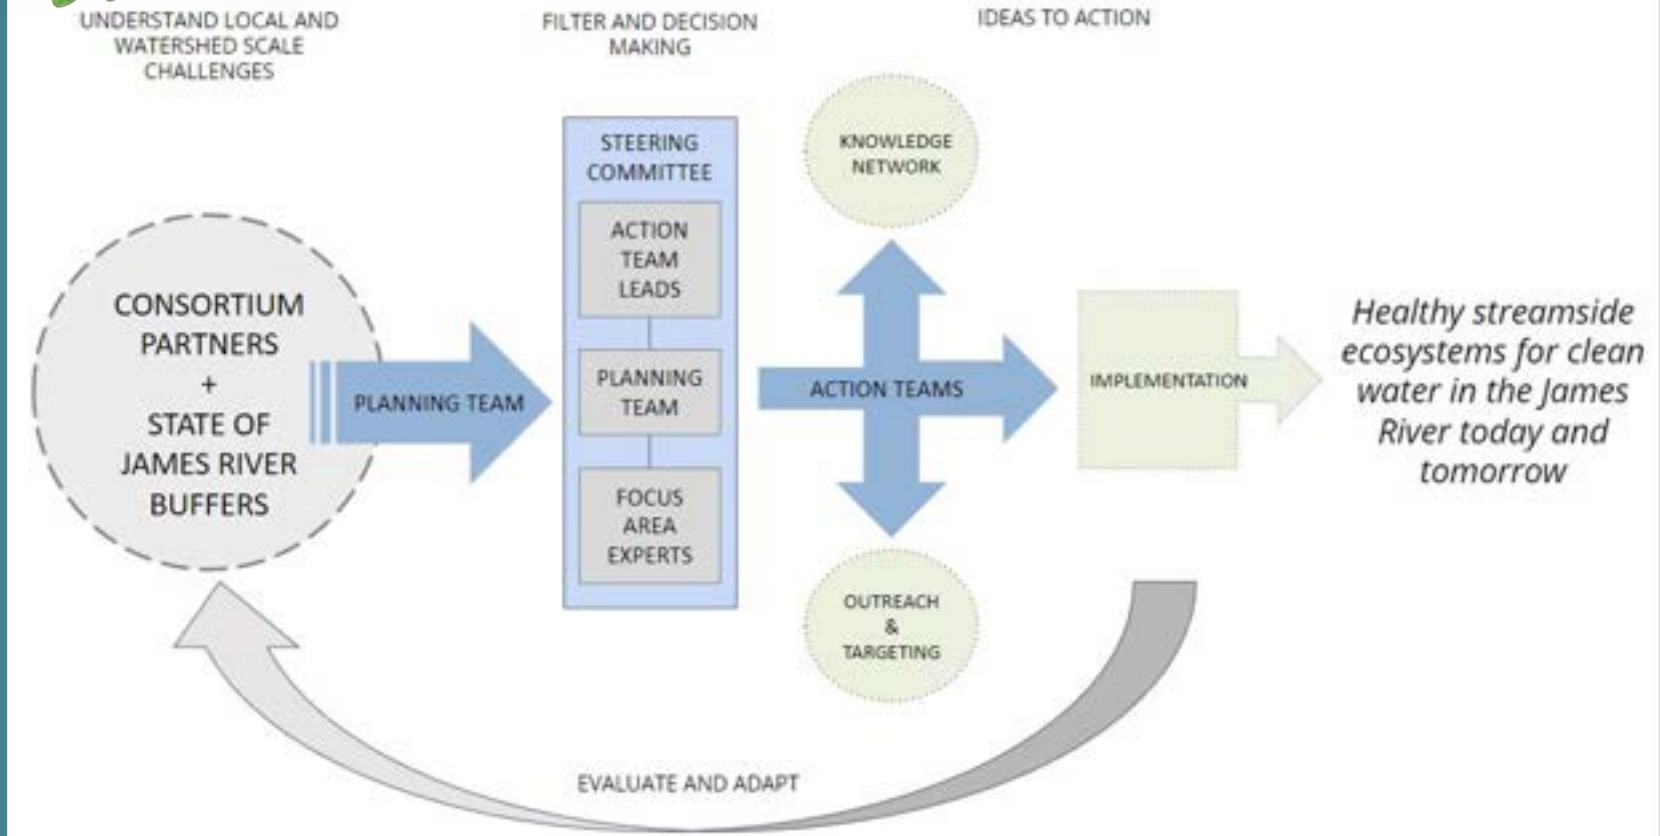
UNDERSTAND LOCAL AND WATERSHED SCALE CHALLENGES

FILTER AND DECISION MAKING

IDEAS TO ACTION

CONSORTIUM PARTNERS + STATE OF JAMES RIVER BUFFERS

PLANNING TEAM

STEERING COMMITTEE

ACTION TEAM LEADS

PLANNING TEAM

FOCUS AREA EXPERTS

KNOWLEDGE NETWORK

ACTION TEAMS

OUTREACH & TARGETING

IMPLEMENTATION

Healthy streamside ecosystems for clean water in the James River today and tomorrow

EVALUATE AND ADAPT